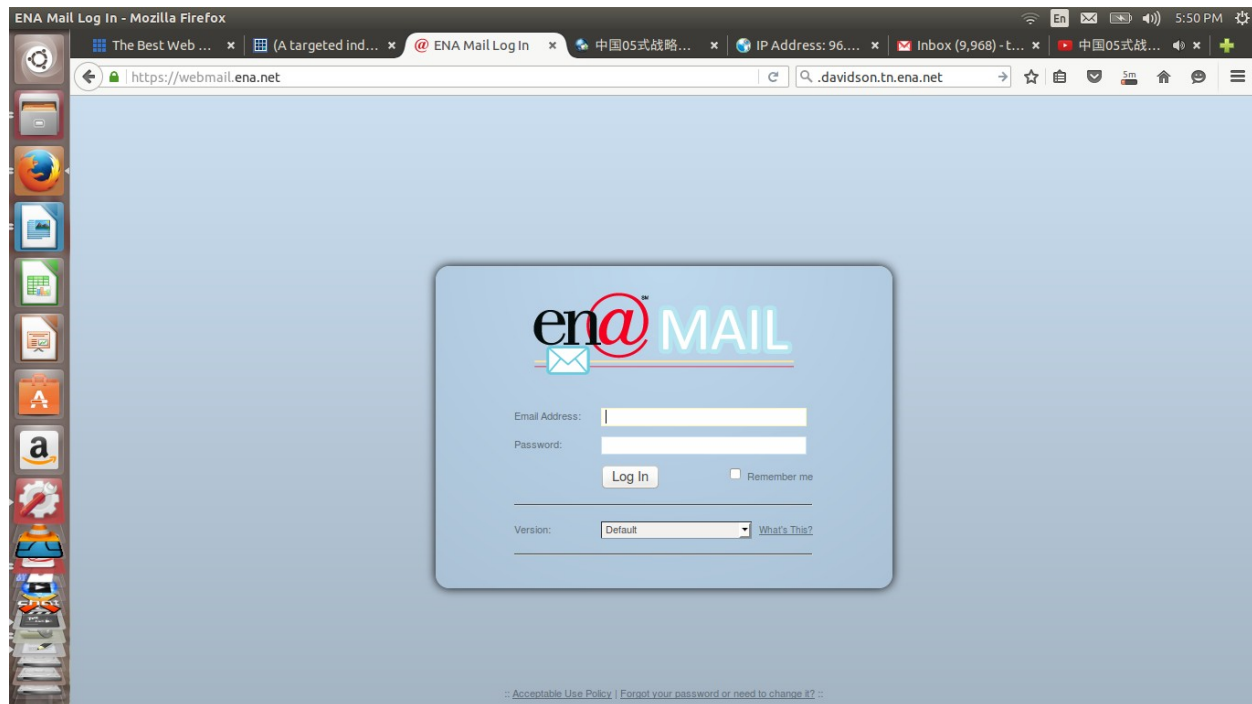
ENA Mail Log In - Mozilla Firefox

En 5:50 PM

The Best Web ... ×
(A targeted ind... ×
ENA Mail Log In ×
中国05式战略... ×
IP Address: 96.... ×
Inbox (9,968) - t... ×
中国05式战... ×

https://webmail.ena.net
.davidson.tn.ena.net

5m

ena℠ MAIL

Email Address:
Password:
Log In
Remember me

Version: Default What's This?

:: Acceptable Use Policy | Forgot your password or need to change it? ::